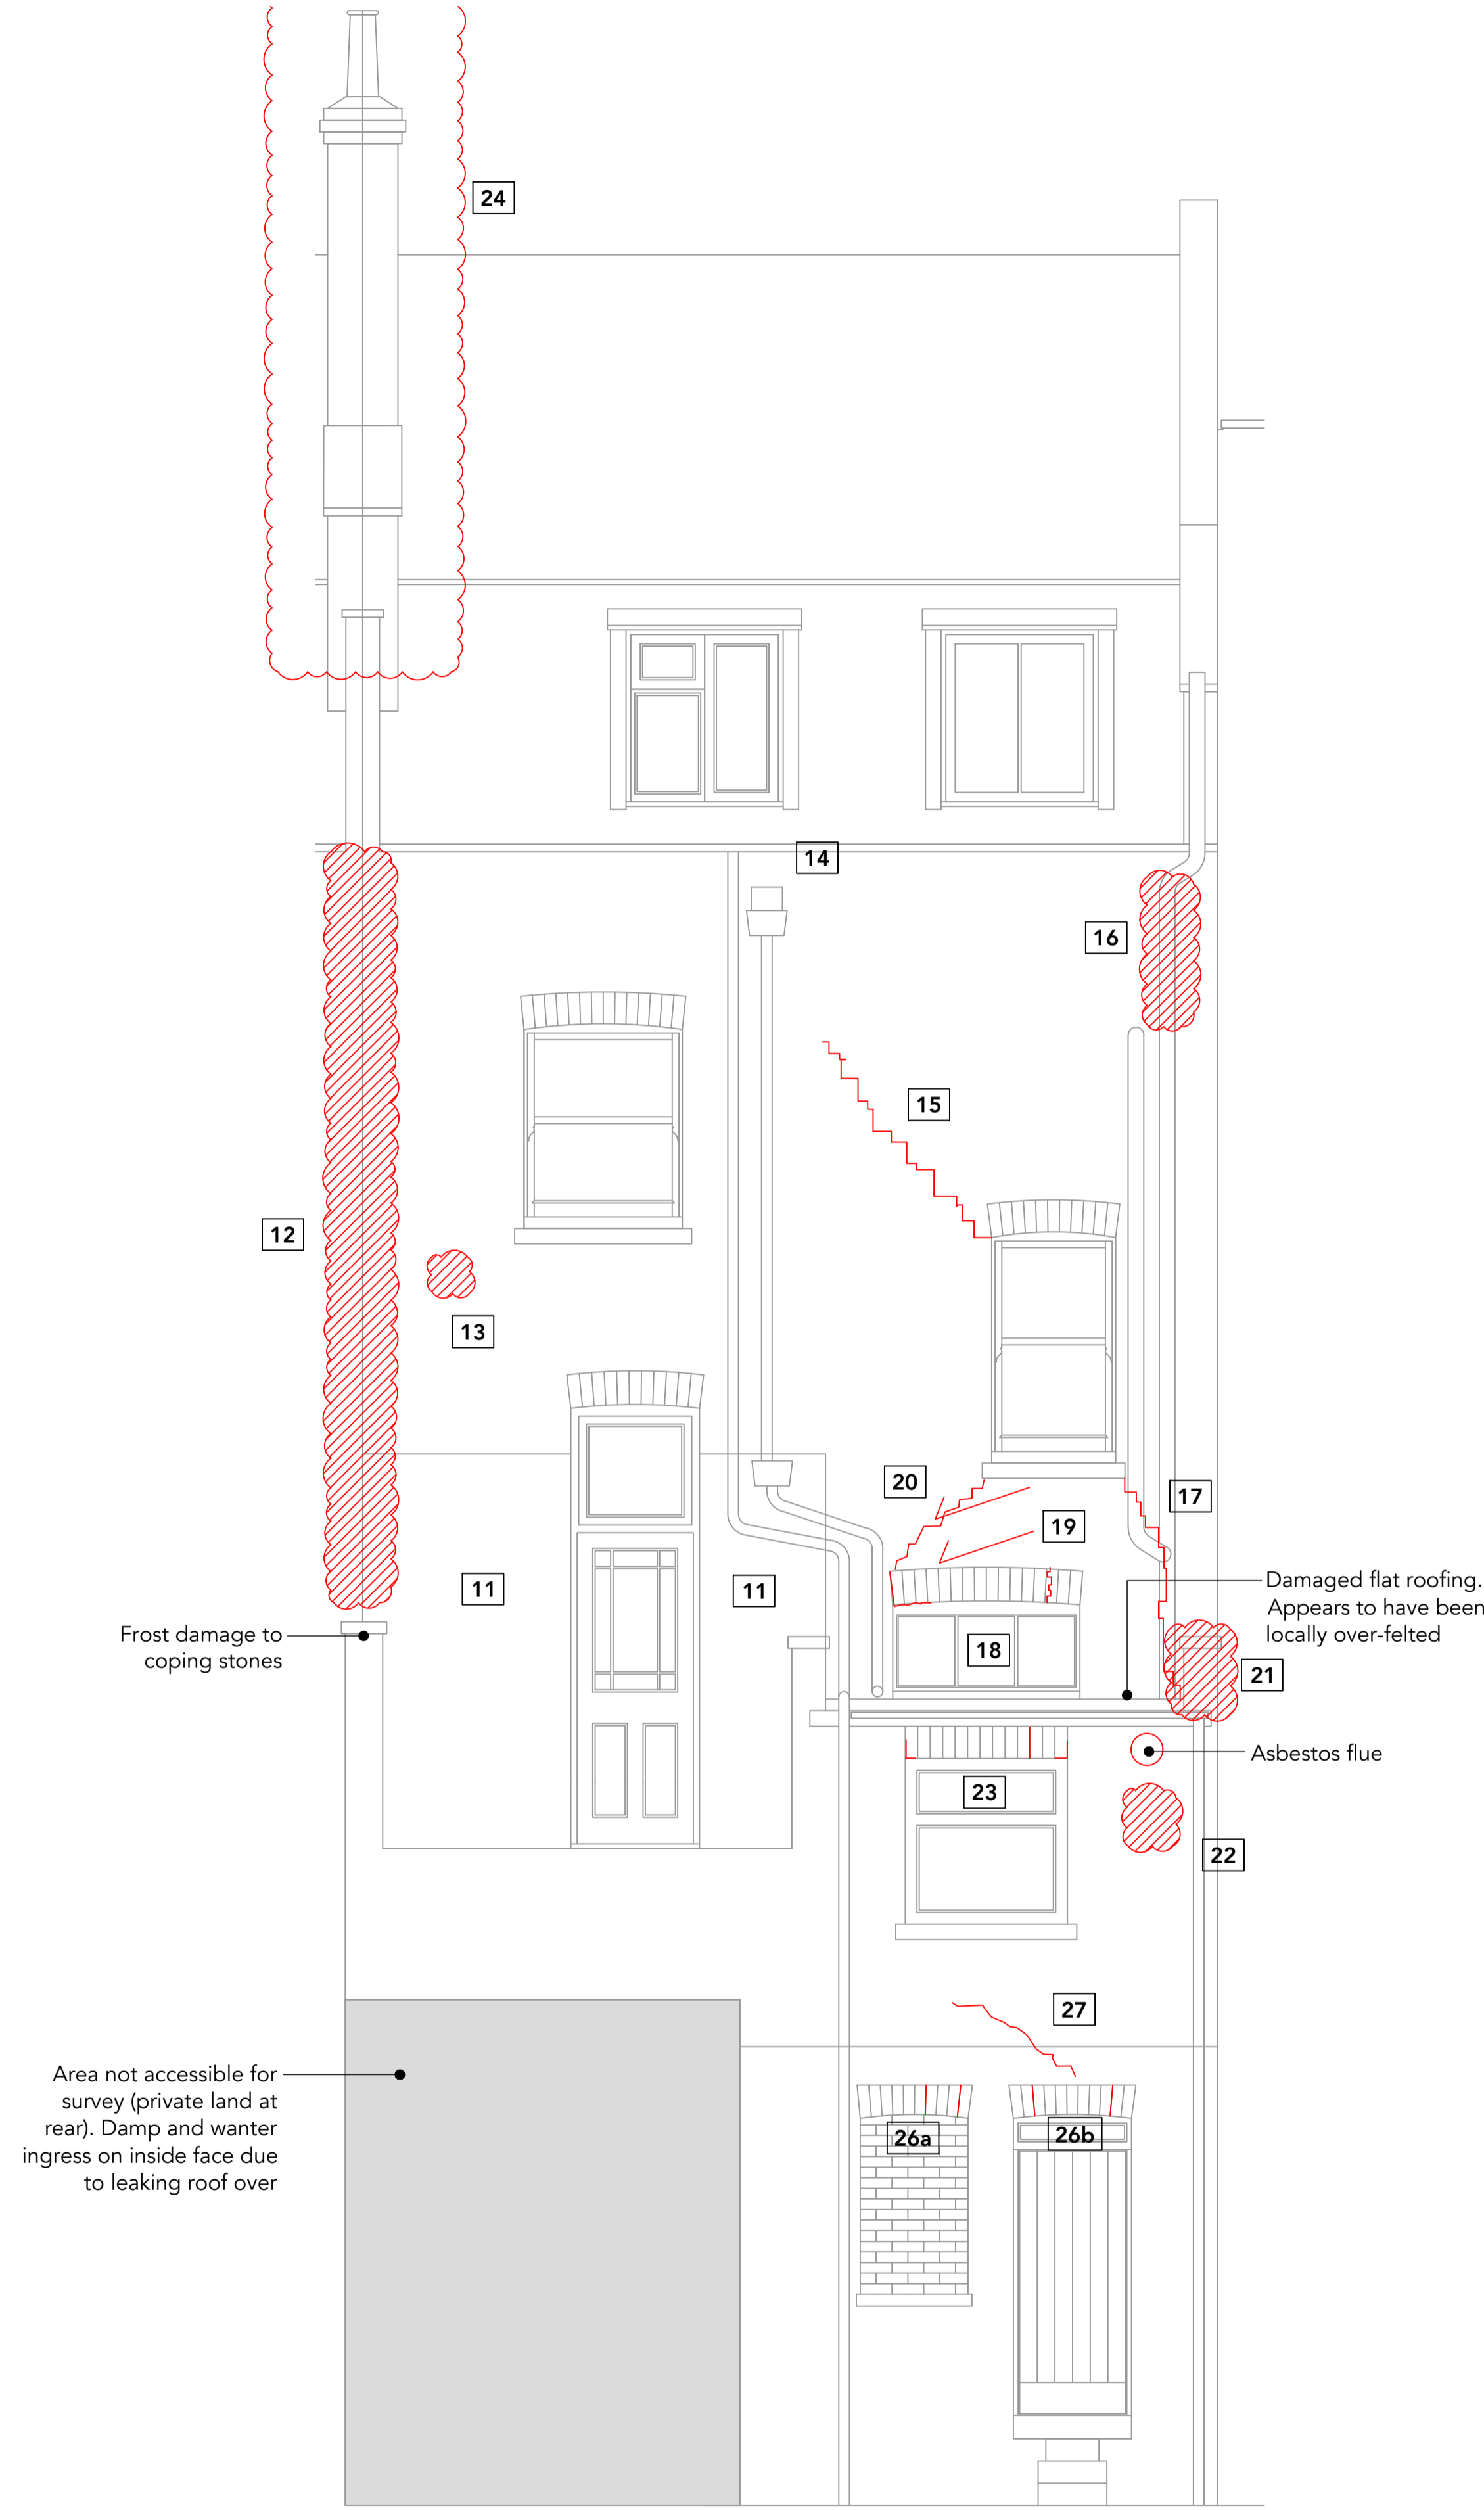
24

14

16

15

12

13

20

17

19

Damaged flat roofing. Appears to have been locally over-felted

11

11

18

21

Frost damage to coping stones

23

Asbestos flue

22

27

Area not accessible for survey (private land at rear). Damp and wanter ingress on inside face due to leaking roof over

26a

26b